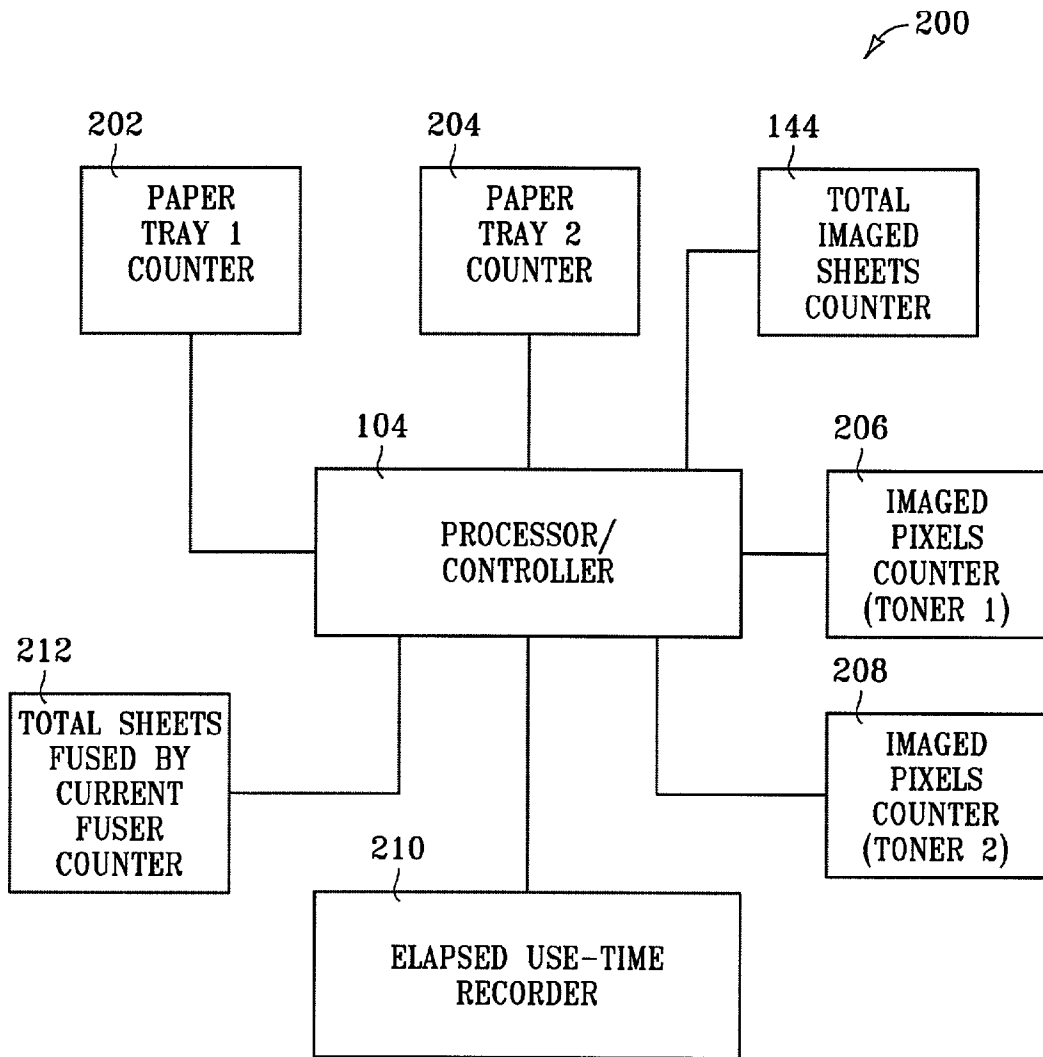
200

202
PAPER TRAY 1 COUNTER

204
PAPER TRAY 2 COUNTER

144
TOTAL IMAGED SHEETS COUNTER

104
PROCESSOR/ CONTROLLER

206
IMAGED PIXELS COUNTER (TONER 1)

212
TOTAL SHEETS FUSED BY CURRENT FUSER COUNTER

208
IMAGED PIXELS COUNTER (TONER 2)

210
ELAPSED USE-TIME RECORDER